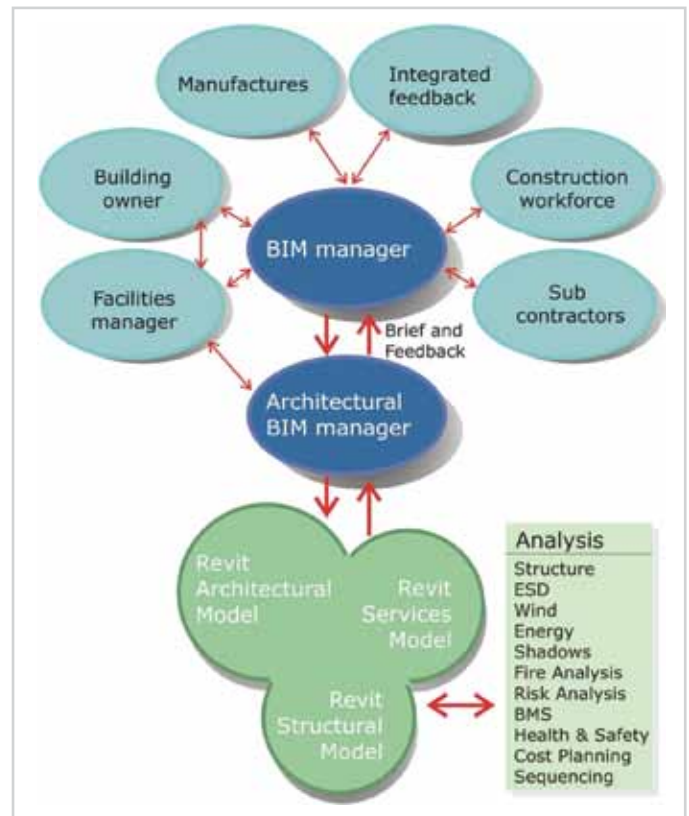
Manufactures

Integrated feedback

Building owner

Construction workforce

BIM manager

Facilities manager

Sub contractors

Brief and Feedback

Architectural BIM manager

Revit Architectural Model

Revit Services Model

Revit Structural Model

Analysis
Structure
ESD
Wind
Energy
Shadows
Fire Analysis
Risk Analysis
BMS
Health & Safety
Cost Planning
Sequencing